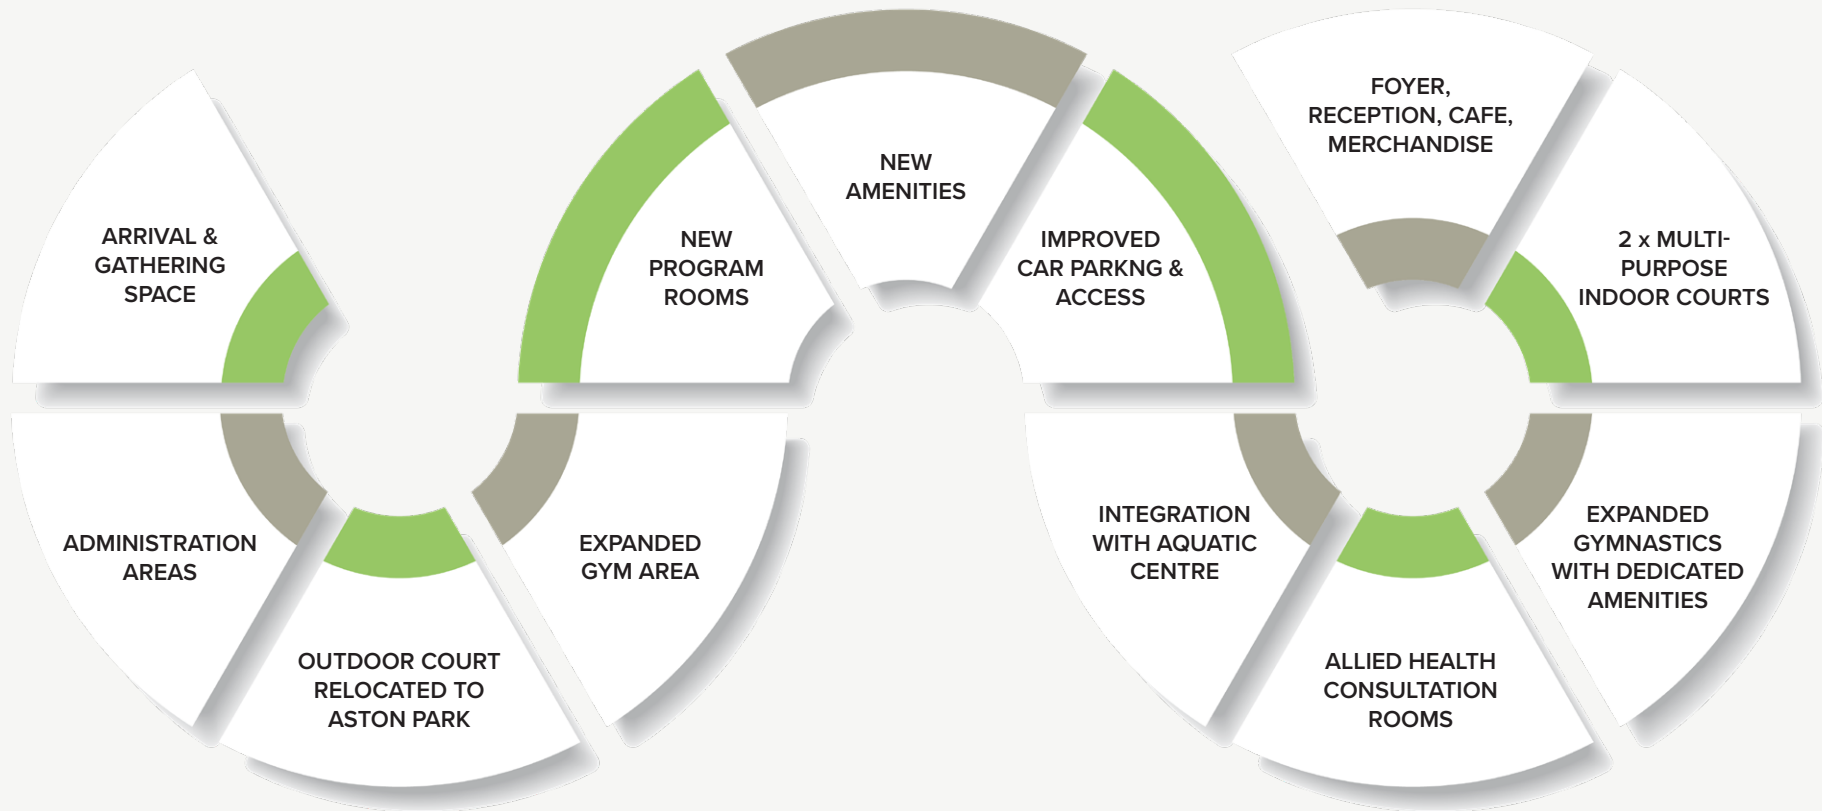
ARRIVAL & GATHERING SPACE

NEW PROGRAM ROOMS

NEW AMENITIES

IMPROVED CAR PARKNG & ACCESS

FOYER, RECEPTION, CAFE, MERCHANDISE

2 x MULTI-PURPOSE INDOOR COURTS

ADMINISTRATION AREAS

OUTDOOR COURT RELOCATED TO ASTON PARK

EXPANDED GYM AREA

INTEGRATION WITH AQUATIC CENTRE

ALLIED HEALTH CONSULTATION ROOMS

EXPANDED GYMNASTICS WITH DEDICATED AMENITIES